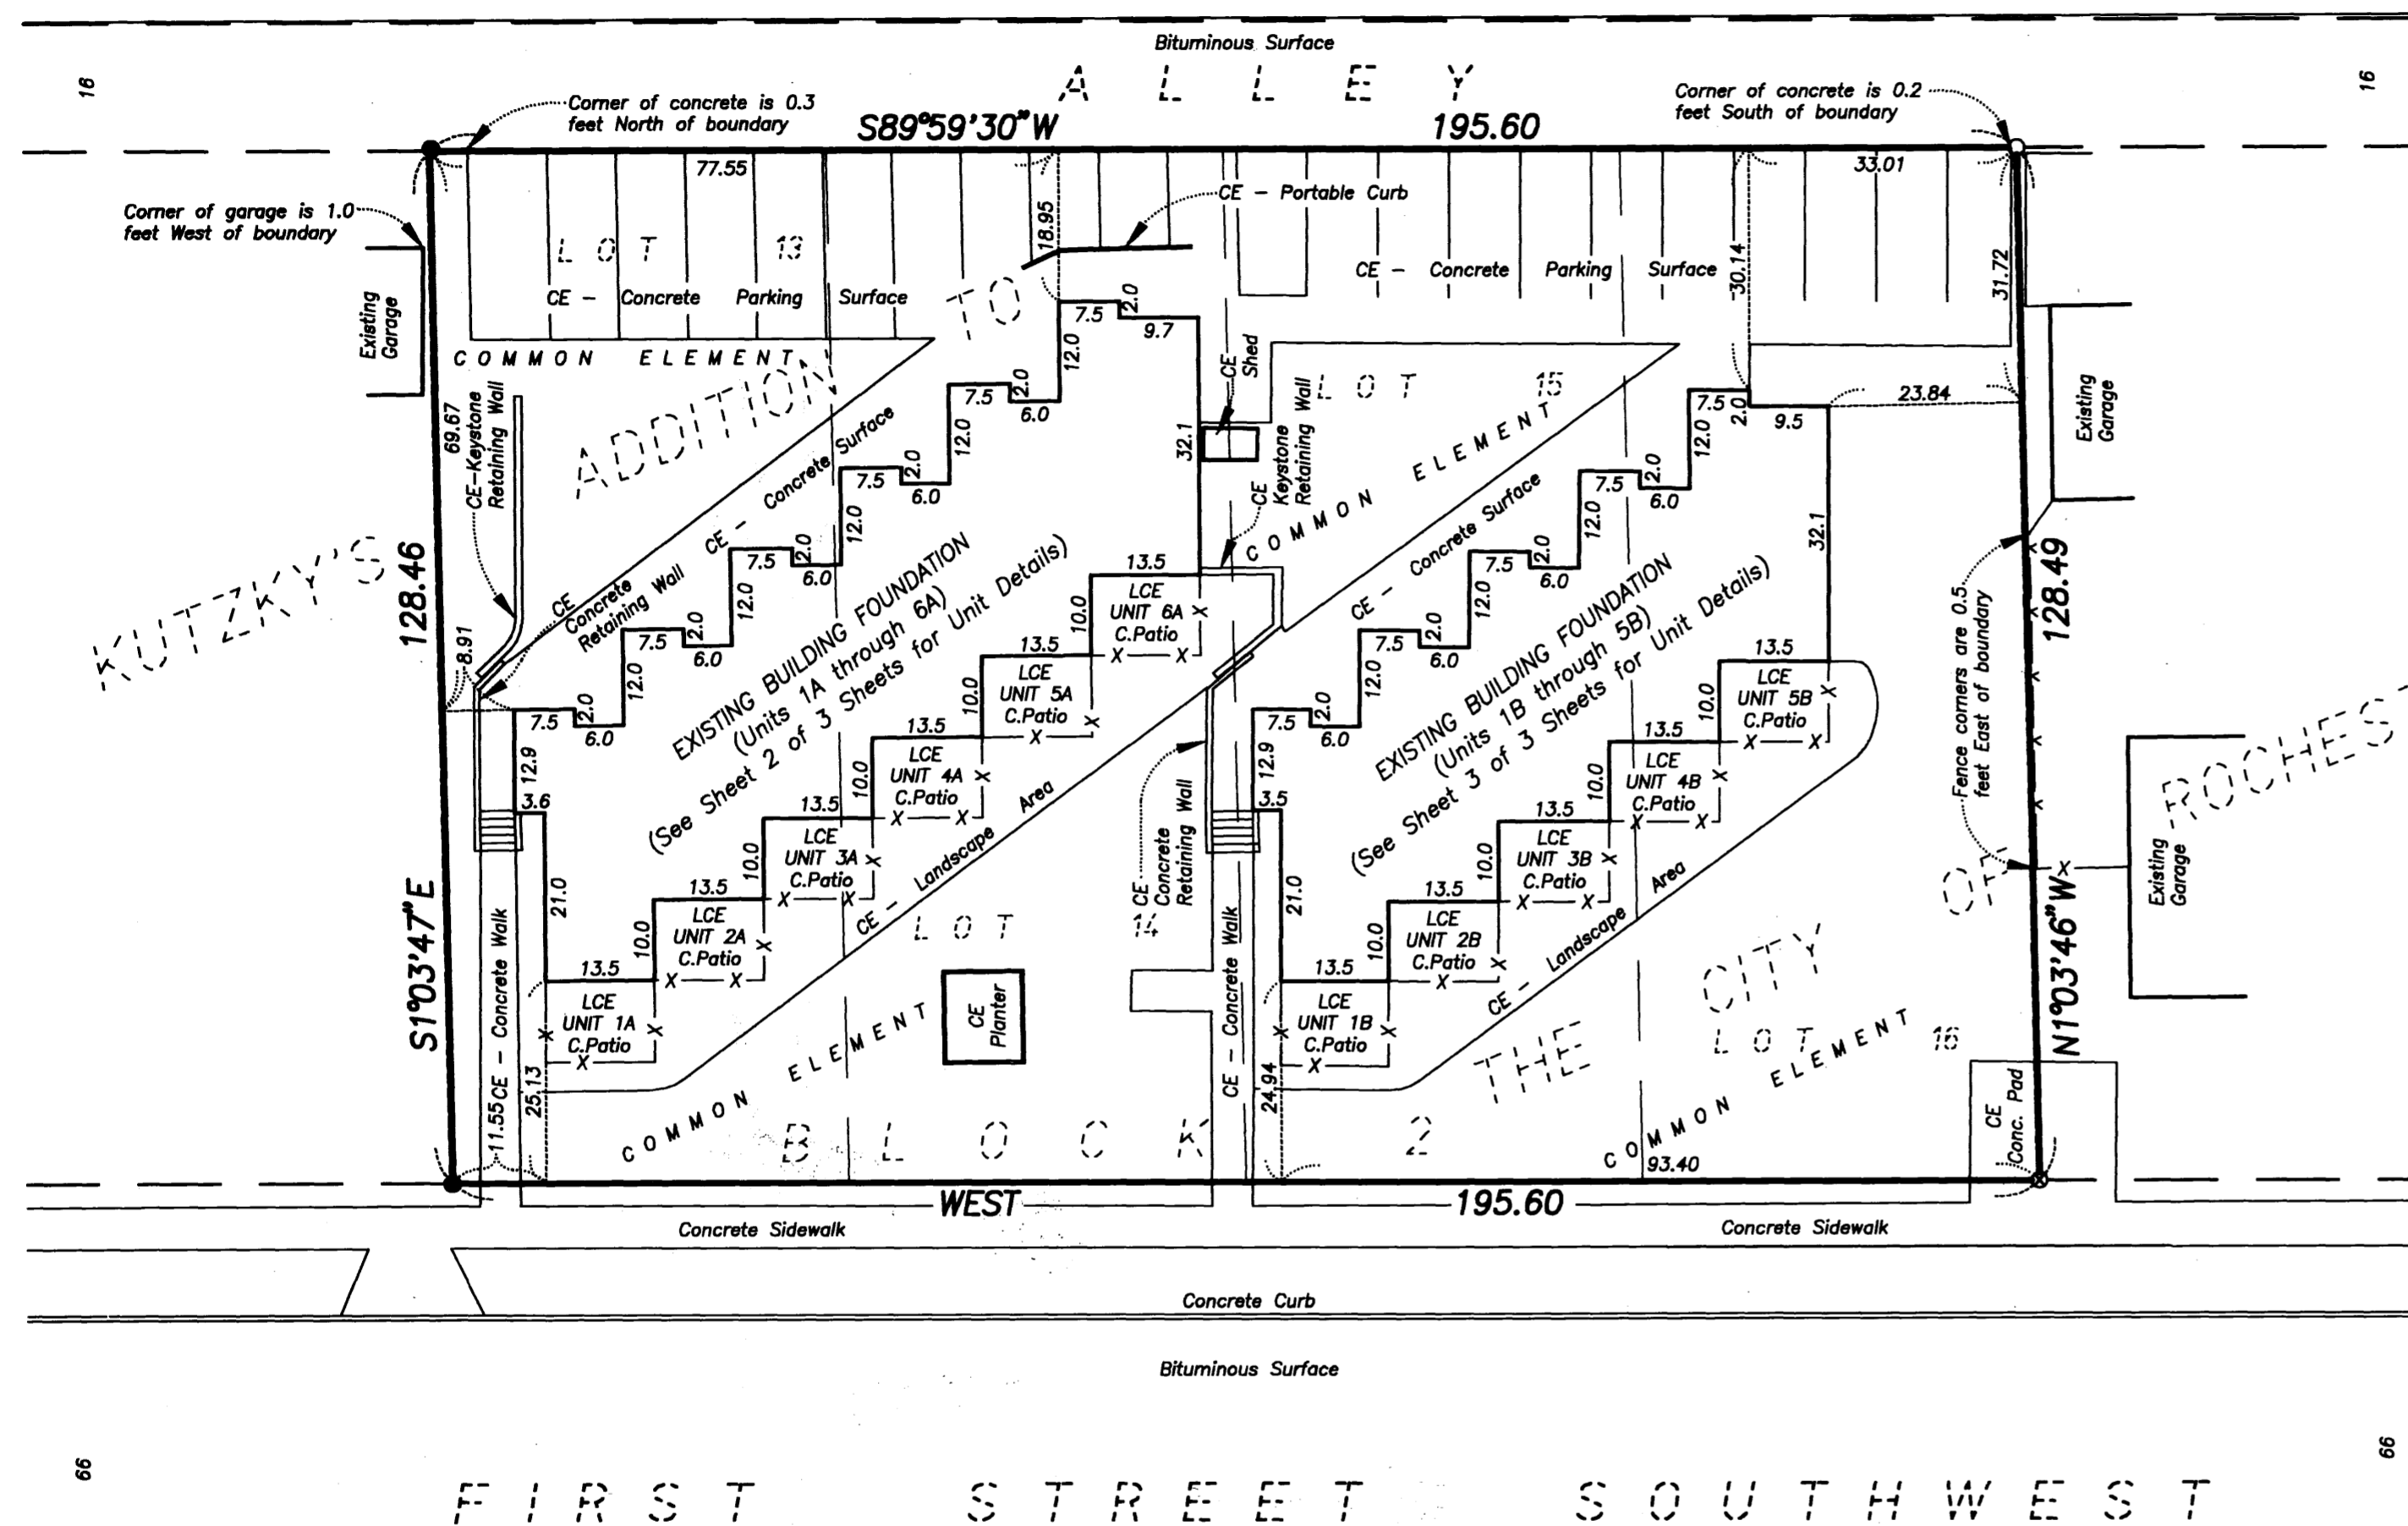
Bituminous Surface

A L L E Y

16

16

Corner of concrete is 0.3 feet North of boundary

S89°59'30"W

195.60

Corner of concrete is 0.2 feet South of boundary

77.55

33.01

Corner of garage is 1.0 feet West of boundary

CE – Portable Curb

18.95

L O T 13

CE – Concrete Parking Surface

CE – Concrete Parking Surface

30.14

31.72

Existing Garage

TO

7.5

2.0

9.7

COMMON ELEMENT

ADDITION

12.0

CE Shed

L O T 15

Existing Garage

23.84

69.67

CE–Keystone Retaining Wall

7.5

2.0

6.0

CE Keystone Retaining Wall

7.5

2.0

9.5

CE – Concrete Surface

12.0

32.1

COMMON ELEMENT

12.0

7.5

2.0

6.0

7.5

2.0

6.0

CE – Concrete Surface

12.0

12.0

32.1

KUTZKY'S

128.46

CE Concrete Retaining Wall

7.5

2.0

6.0

12.0

EXISTING BUILDING FOUNDATION (Units 1A through 6A) (See Sheet 2 of 3 Sheets for Unit Details)

13.5

LCE UNIT 6A C.Patio

10.0

7.5

2.0

6.0

12.0

128.49

8.91

7.5

2.0

6.0

12.0

13.5

LCE UNIT 5A C.Patio

10.0

CE –

7.5

2.0

6.0

12.0

EXISTING BUILDING FOUNDATION (Units 1B through 5B) (See Sheet 3 of 3 Sheets for Unit Details)

13.5

LCE UNIT 5B C.Patio

10.0

Fence corners are 0.5 feet East of boundary

12.9

3.6

13.5

LCE UNIT 4A C.Patio

10.0

Area

12.9

3.5

13.5

LCE UNIT 4B C.Patio

10.0

ROCHESTER

13.5

LCE UNIT 3A C.Patio

10.0

CE – Landscape

CE Concrete Retaining Wall

13.5

LCE UNIT 3B C.Patio

10.0

Existing Garage

21.0

13.5

LCE UNIT 2A C.Patio

10.0

L O T 14

21.0

13.5

LCE UNIT 2B C.Patio

10.0

Area

OF

S1°03'47"E

CE – Concrete Walk

13.5

LCE UNIT 1A C.Patio

CE Planter

CE – Concrete Walk

13.5

LCE UNIT 1B C.Patio

CE – Landscape

CITY

N1°03'46"W

COMMON ELEMENT

THE

L O T 16

COMMON ELEMENT

11.55

25.13

24.94

CE Conc. Pad

COMMON

B L O C K

2

COMMON

93.40

WEST

195.60

Concrete Sidewalk

Concrete Sidewalk

Concrete Curb

Bituminous Surface

66

66

FIRST STREET SOUTHWEST